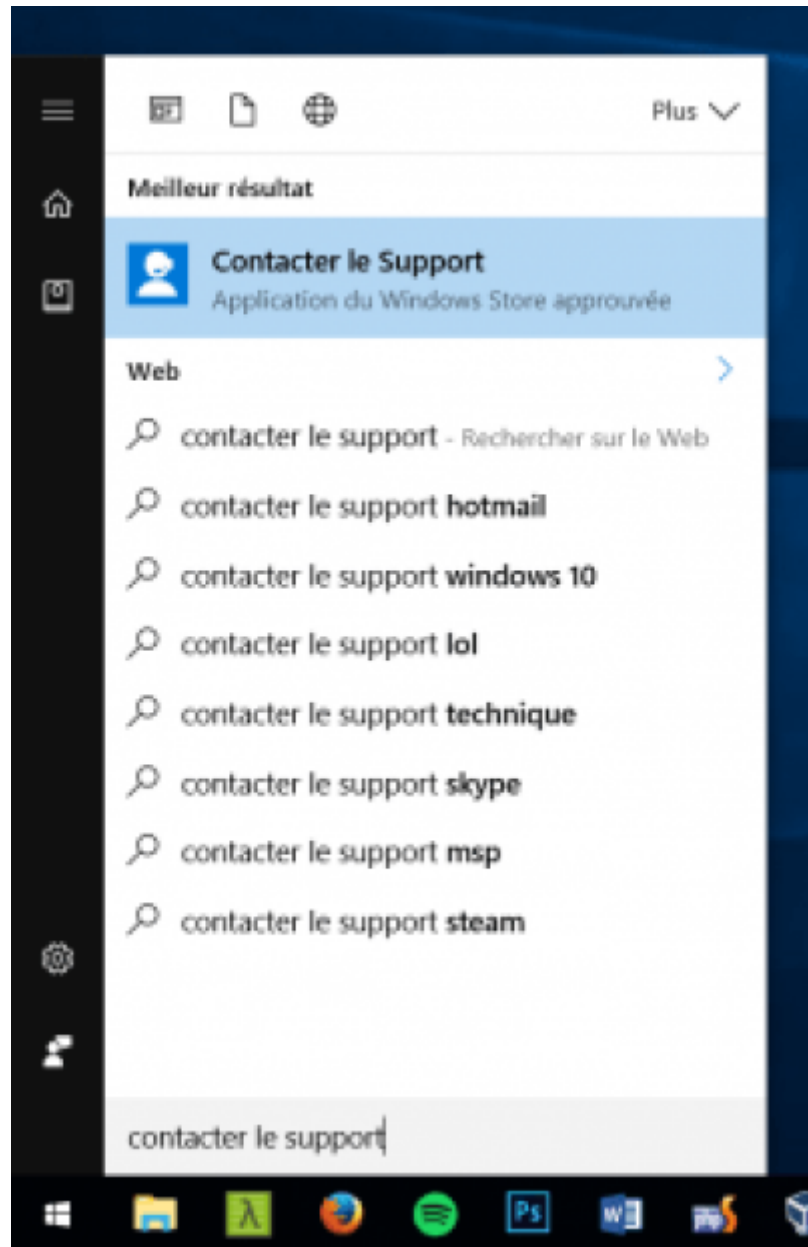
Plus

Meilleur résultat

Contacter le Support
Application du Windows Store approuvée

Web

contacter le support - Rechercher sur le Web

contacter le support hotmail

contacter le support windows 10

contacter le support lol

contacter le support technique

contacter le support skype

contacter le support msp

contacter le support steam

contacter le support

λ

Ps

W